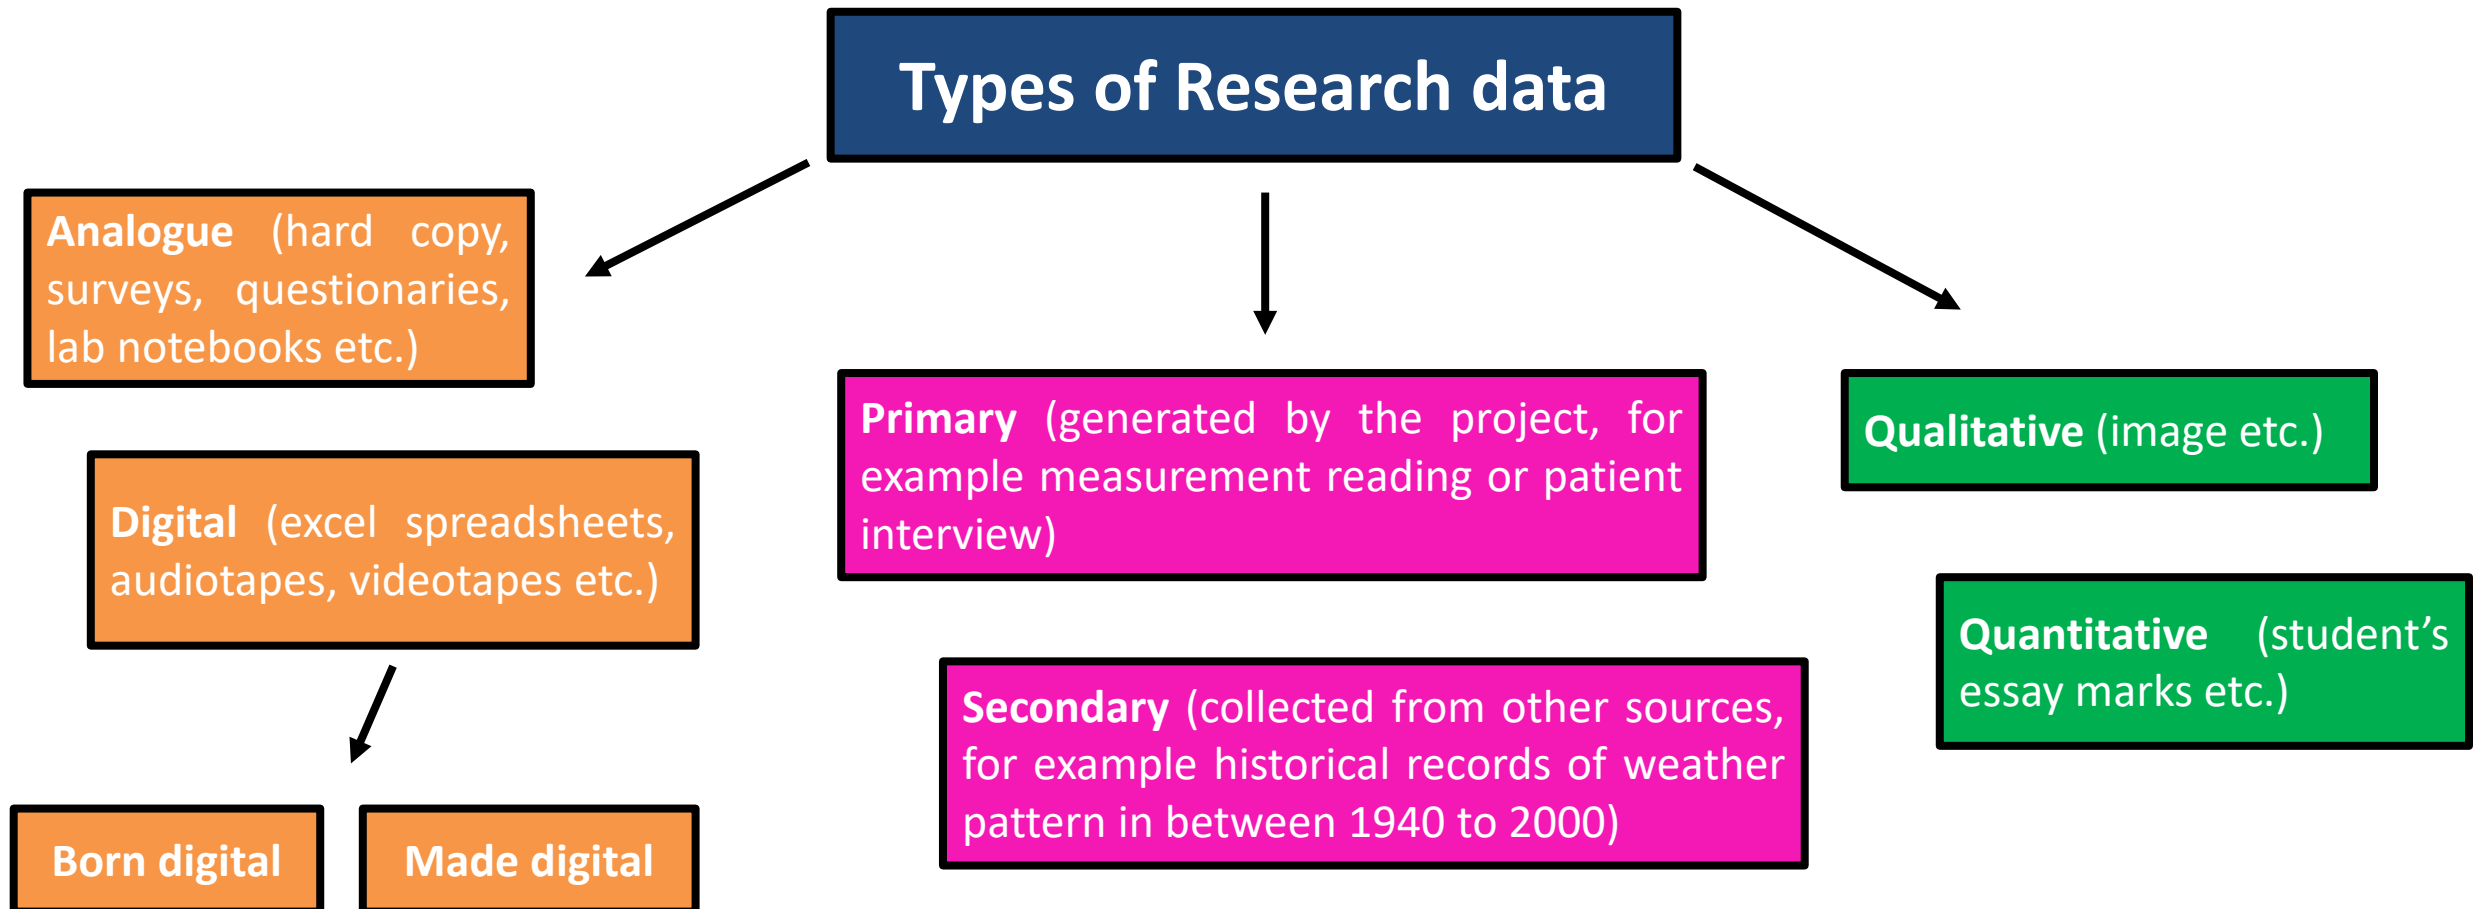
Types of Research data

Analogue (hard copy, surveys, questionaries, lab notebooks etc.)

Digital (excel spreadsheets, audiotapes, videotapes etc.)

Born digital

Made digital

Primary (generated by the project, for example measurement reading or patient interview)

Secondary (collected from other sources, for example historical records of weather pattern in between 1940 to 2000)

Qualitative (image etc.)

Quantitative (student's essay marks etc.)